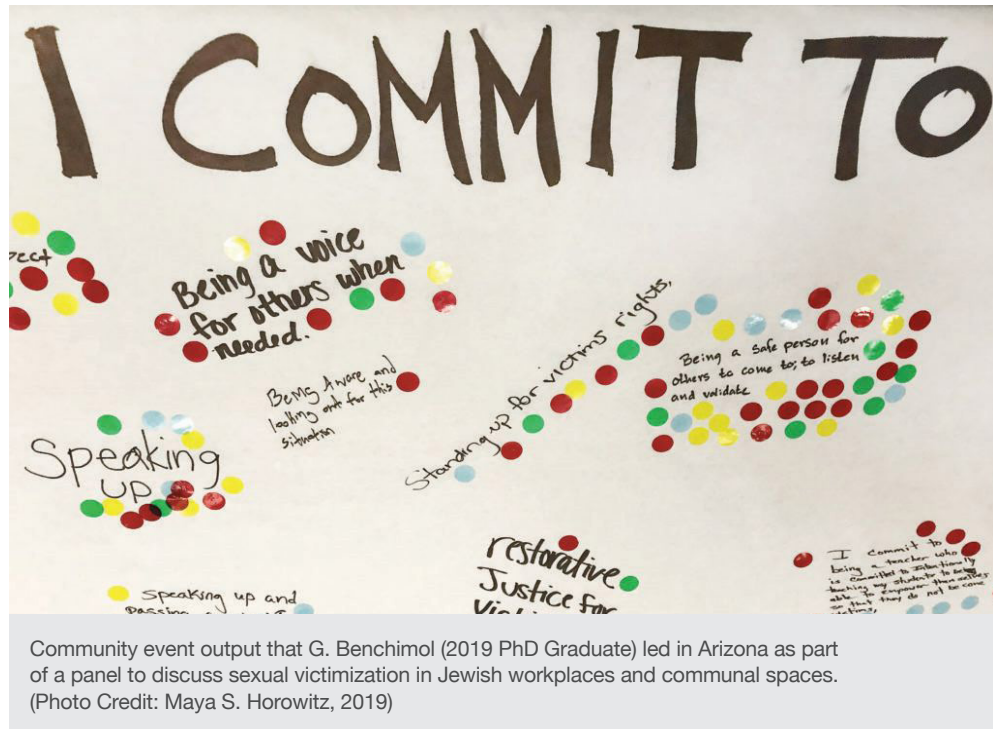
I COMMIT TO

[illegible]pect

Being a voice for others when needed.

Being Aware and looking out for this situation

Standing up for victims rights.

Being a safe person for others to come to; to listen and validate

Speaking up

restorative Justice for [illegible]

Speaking up and passing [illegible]

I commit to being a teacher who is committed to intentionally teaching my students to being able to empower themselves so that they do not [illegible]

Community event output that G. Benchimol (2019 PhD Graduate) led in Arizona as part of a panel to discuss sexual victimization in Jewish workplaces and communal spaces. (Photo Credit: Maya S. Horowitz, 2019)